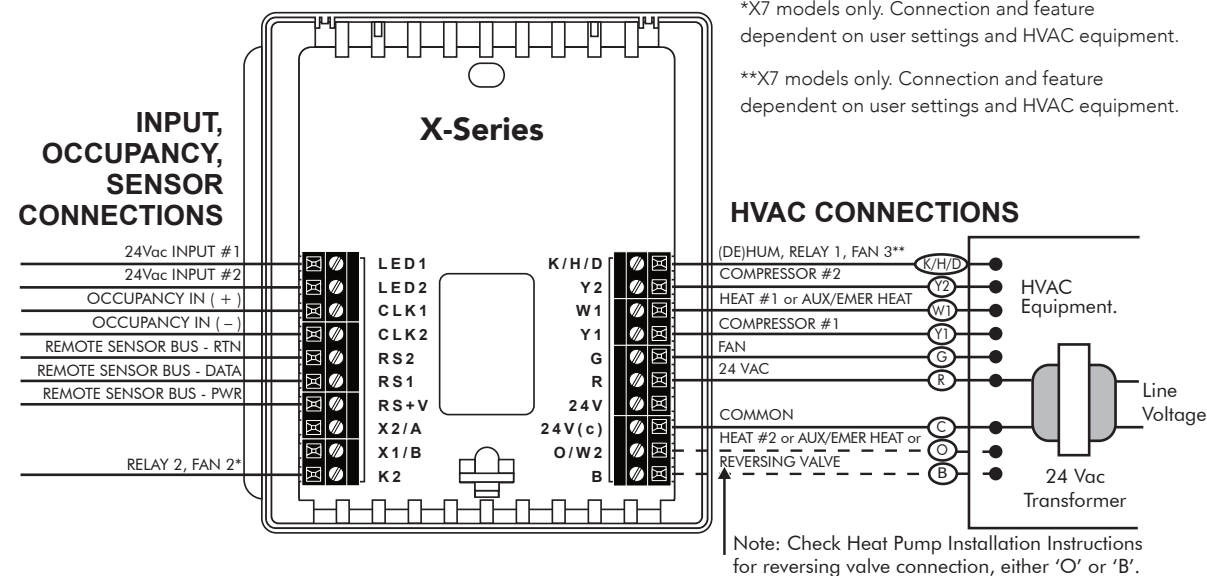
*X7 models only. Connection and feature dependent on user settings and HVAC equipment.

**X7 models only. Connection and feature dependent on user settings and HVAC equipment.

INPUT, OCCUPANCY, SENSOR CONNECTIONS

X-Series

HVAC CONNECTIONS

24Vac INPUT #1
24Vac INPUT #2
OCCUPANCY IN ( + )
OCCUPANCY IN ( – )
REMOTE SENSOR BUS - RTN
REMOTE SENSOR BUS - DATA
REMOTE SENSOR BUS - PWR
RELAY 2, FAN 2*

LED1
LED2
CLK1
CLK2
RS2
RS1
RS+V
X2/A
X1/B
K2

K/H/D
Y2
W1
Y1
G
R
24V
24V(c)
O/W2
B

(DE)HUM, RELAY 1, FAN 3**
COMPRESSOR #2
HEAT #1 or AUX/EMER HEAT
COMPRESSOR #1
FAN
24 VAC
COMMON
HEAT #2 or AUX/EMER HEAT or
REVERSING VALVE

K/H/D
Y2
W1
Y1
G
R
C
O
B

HVAC Equipment.

Line Voltage

24 Vac Transformer

Note: Check Heat Pump Installation Instructions for reversing valve connection, either 'O' or 'B'.